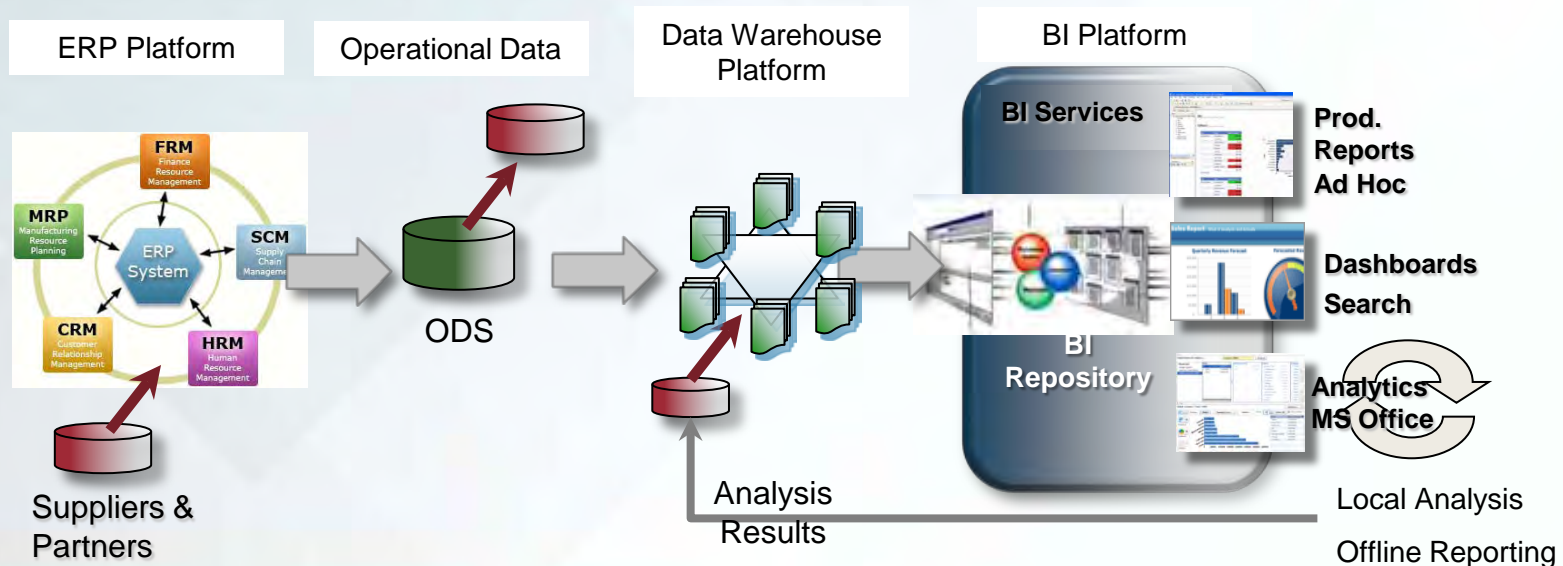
ERP Platform

Operational Data

Data Warehouse Platform

BI Platform

FRM
Finance Resource Management

MRP
Manufacturing Resource Planning

ERP System

SCM
Supply Chain Management

CRM
Customer Relationship Management

HRM
Human Resource Management

Suppliers & Partners

ODS

BI Services

Prod. Reports Ad Hoc

Dashboards

Search

BI Repository

Analytics MS Office

Analysis Results

Local Analysis

Offline Reporting